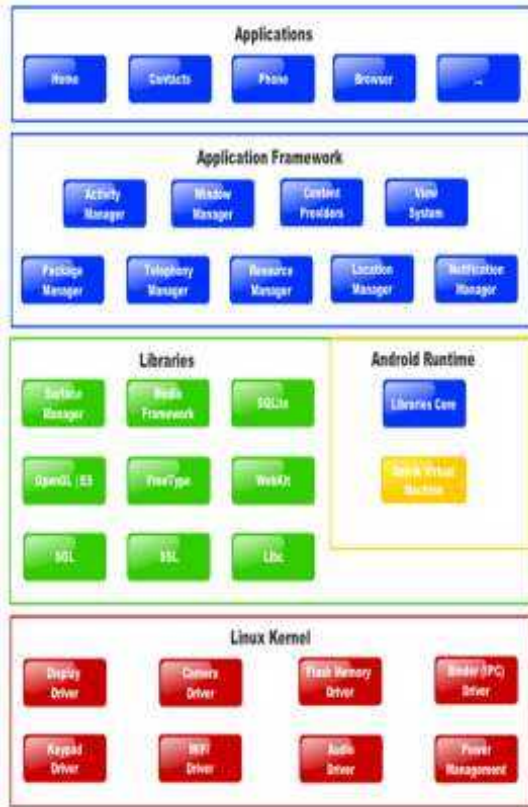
Applications

Home

Contacts

Phone

Browser

...

Application Framework

Activity Manager

Window Manager

Content Providers

View System

Package Manager

Telephony Manager

Resource Manager

Location Manager

Notification Manager

Libraries

Surface Manager

Media Framework

SQLite

OpenGL | ES

FreeType

WebKit

SGL

SSL

Libc

Android Runtime

Libraries Core

Dalvik Virtual Machine

Linux Kernel

Display Driver

Camera Driver

Flash Memory Driver

Binder (IPC) Driver

Keypad Driver

WiFi Driver

Audio Driver

Power Management